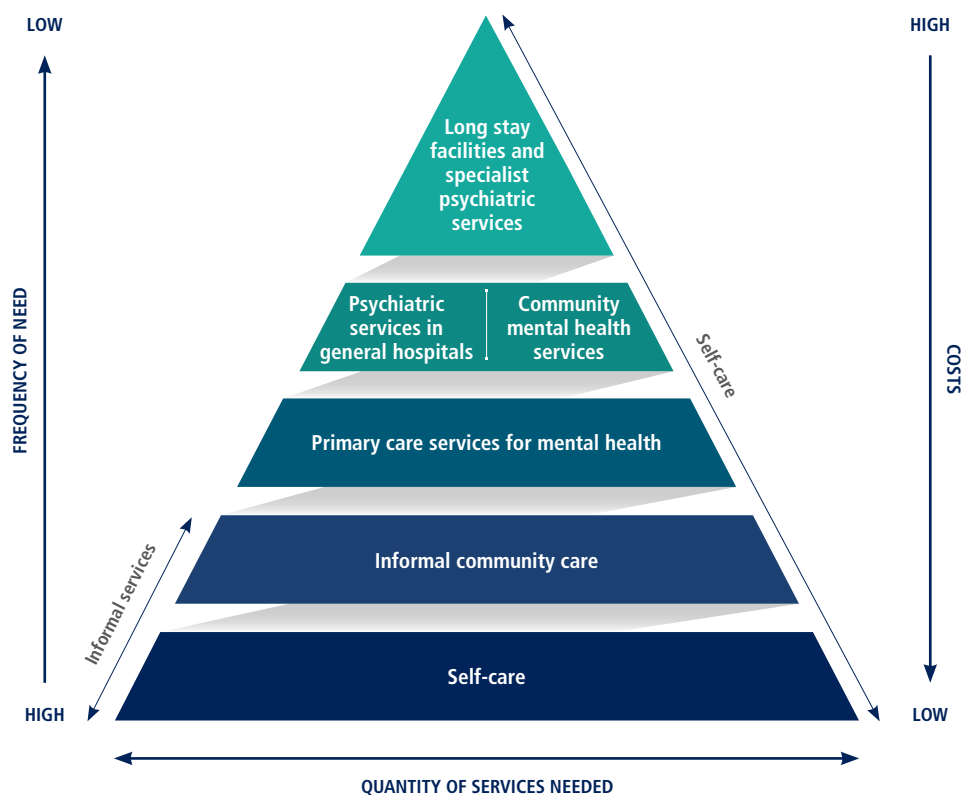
LOW

HIGH

Long stay facilities and specialist psychiatric services

Psychiatric services in general hospitals

Community mental health services

Self-care

FREQUENCY OF NEED

COSTS

Primary care services for mental health

Informal services

Informal community care

Self-care

HIGH

LOW

QUANTITY OF SERVICES NEEDED